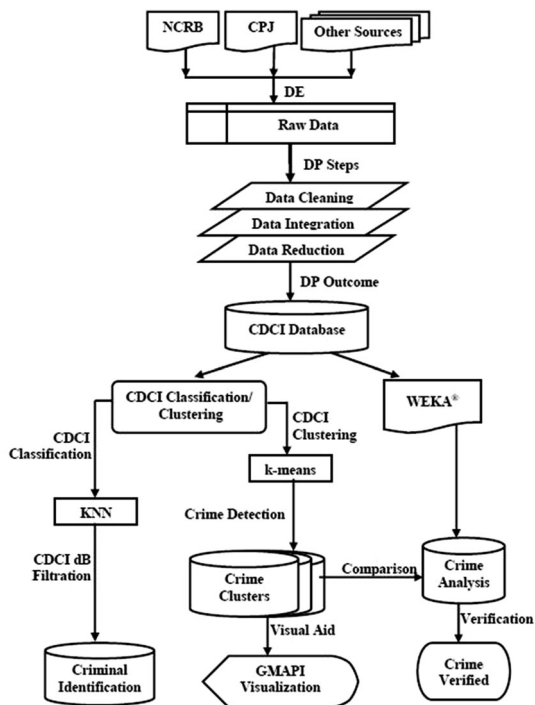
NCRB

CPJ

Other Sources

DE

Raw Data

DP Steps

Data Cleaning

Data Integration

Data Reduction

DP Outcome

CDCI Database

CDCI Classification/ Clustering

WEKA®

CDCI Classification

CDCI Clustering

k-means

KNN

Crime Detection

CDCI dB Filtration

Crime Clusters

Comparison

Crime Analysis

Visual Aid

Verification

Criminal Identification

GMAPI Visualization

Crime Verified